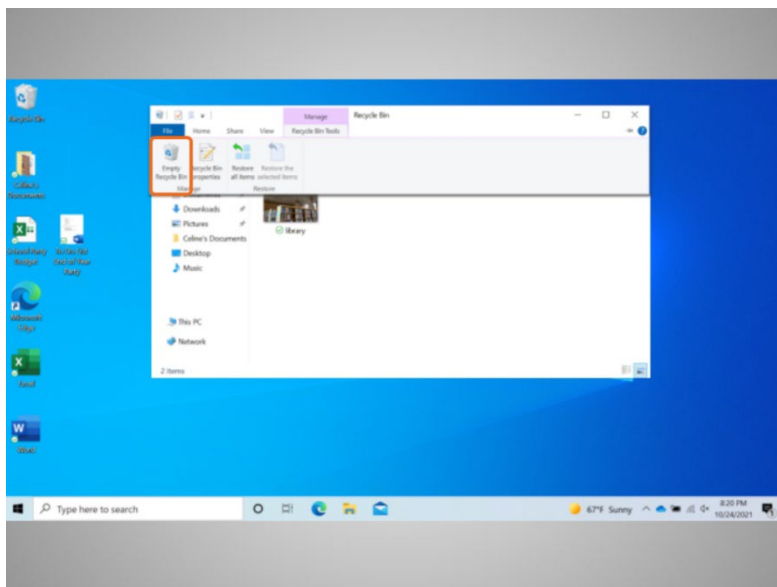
Recycle Bin

Celine's Documents

Manage

Recycle Bin

File Home Share View Recycle Bin Tools

Empty Recycle Bin

Recycle Bin properties

Restore all items

Restore the selected items

Manage

Restore

Downloads

Pictures

Celine's Documents

Desktop

Music

This PC

Network

library

2 items

Microsoft Edge

Excel

Word

Type here to search

67°F Sunny

8:20 PM 10/24/2021